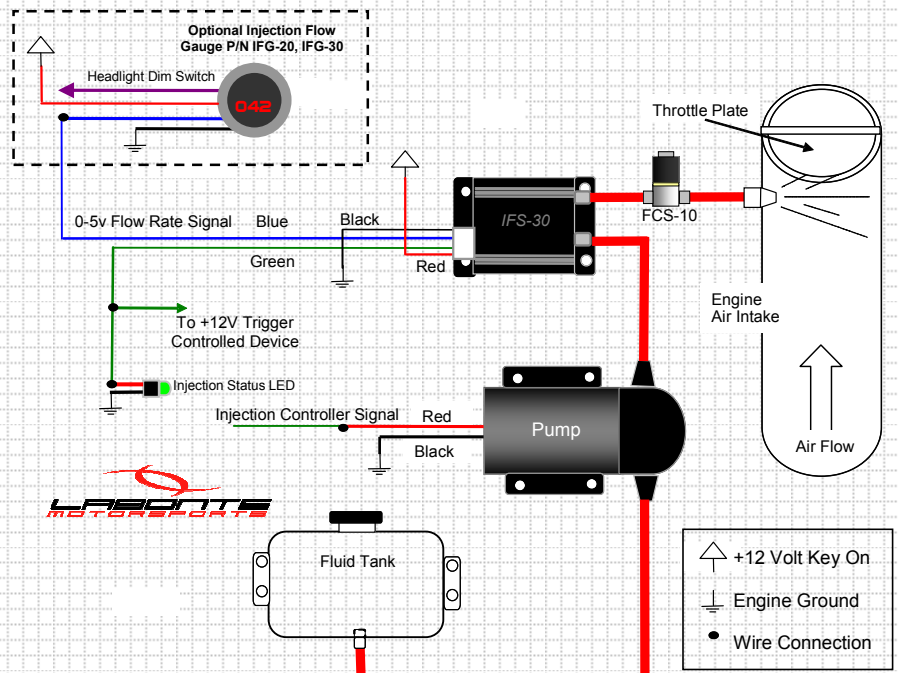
Optional Injection Flow Gauge P/N IFG-20, IFG-30

Headlight Dim Switch

042

Throttle Plate

IFS-30

FCS-10

0-5v Flow Rate Signal Blue

Black

Green

Red

Engine Air Intake

To +12V Trigger Controlled Device

Injection Status LED

Injection Controller Signal Red

Pump

Black

Air Flow

LABONTE MOTORSPORTS

Fluid Tank

+12 Volt Key On

Engine Ground

Wire Connection